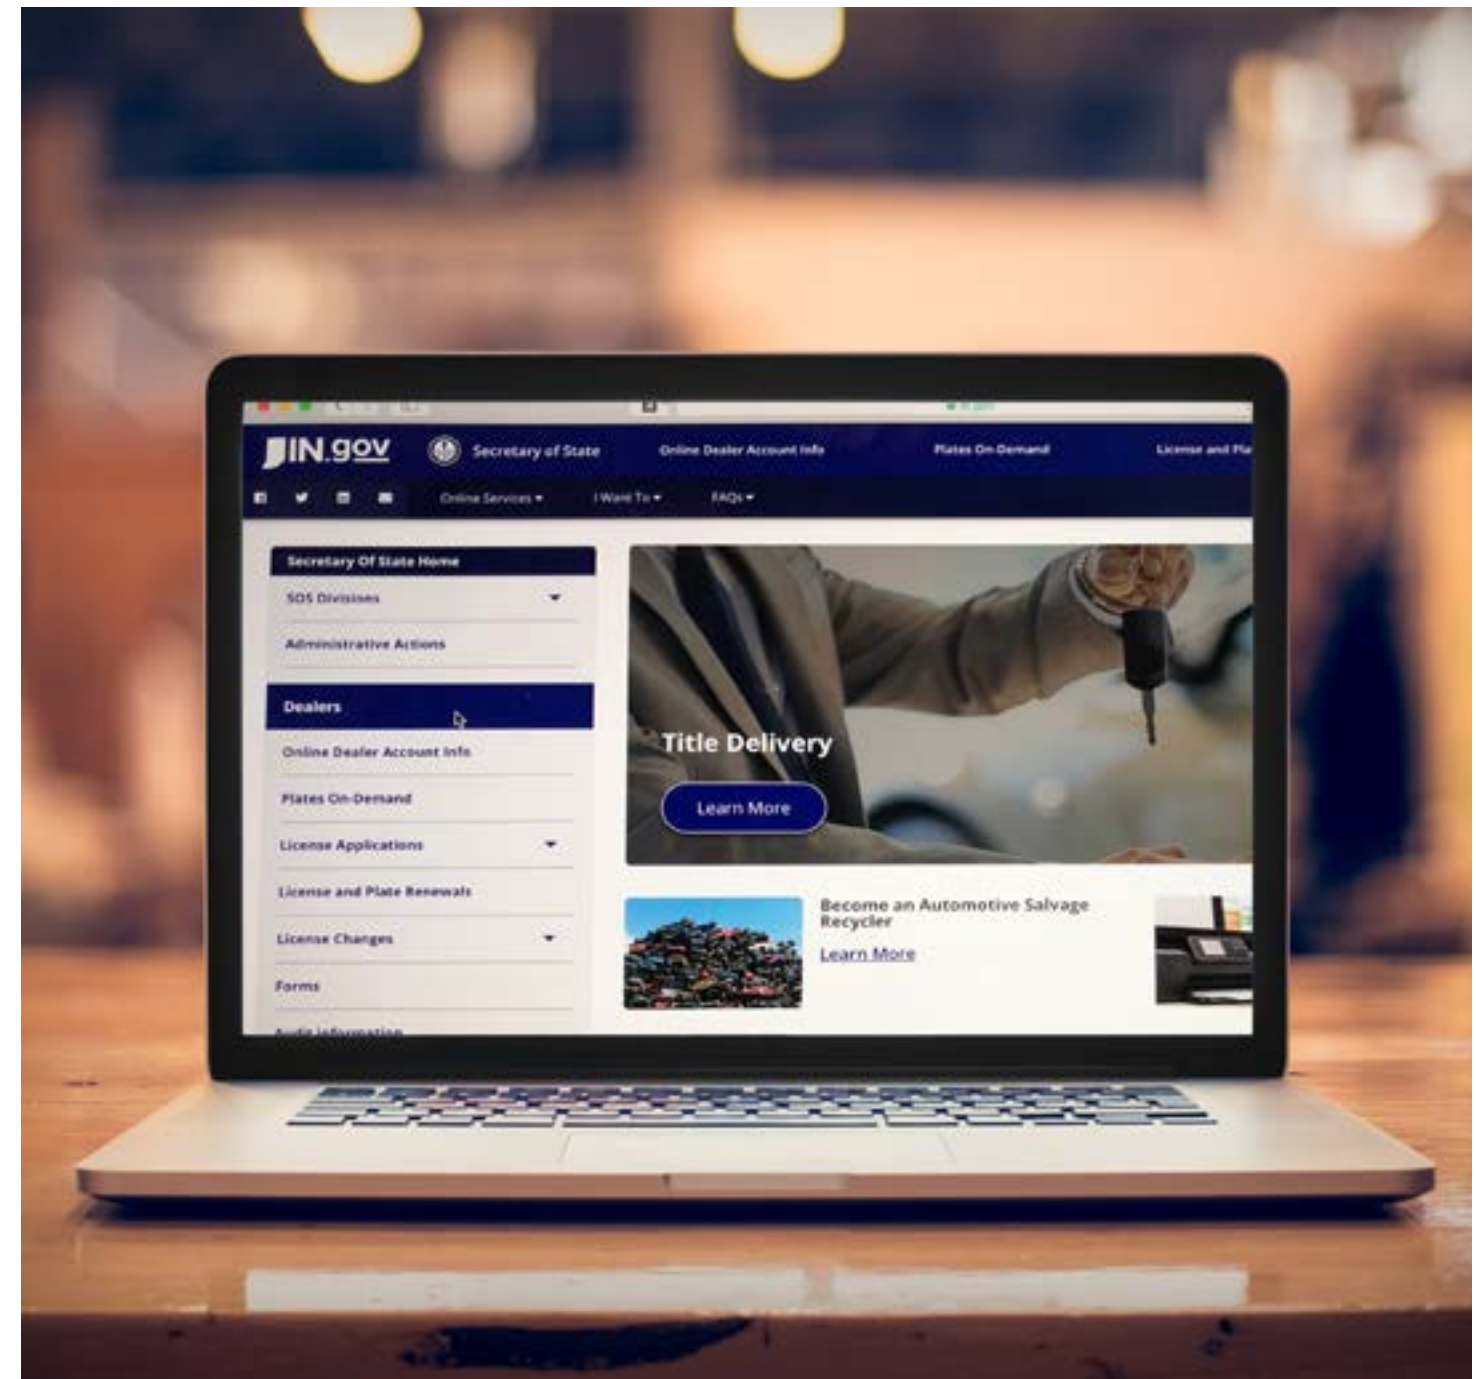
IN.gov Secretary of State Online Dealer Account Info Plates On-Demand License and Pla

Online Services ▾ I Want To ▾ FAQs ▾

Secretary Of State Home

SOS Divisions

Administrative Actions

Dealers

Online Dealer Account Info

Plates On-Demand

License Applications

License and Plate Renewals

License Changes

Forms

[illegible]

Title Delivery

Learn More

Become an Automotive Salvage Recycler

Learn More